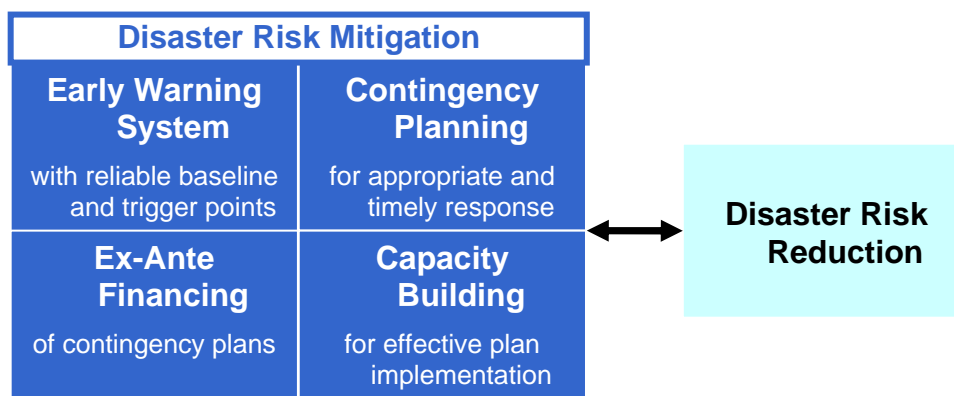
Disaster Risk Mitigation

Early Warning System

with reliable baseline and trigger points

Contingency Planning

for appropriate and timely response

Ex-Ante Financing

of contingency plans

Capacity Building

for effective plan implementation

Disaster Risk Reduction